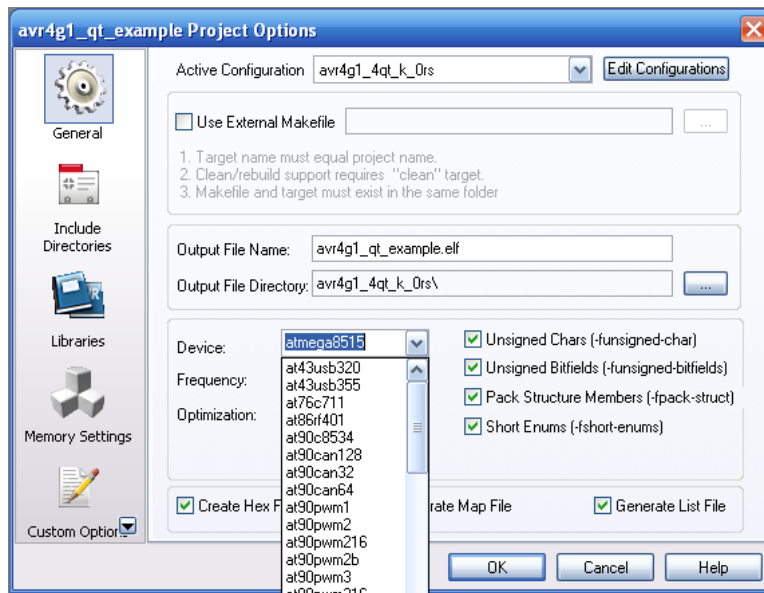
avr4g1_qt_example Project Options

General

Include Directories

Libraries

Memory Settings

Custom Optio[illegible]

Active Configuration avr4g1_4qt_k_0rs

Edit Configurations

Use External Makefile

...

1. Target name must equal project name.
2. Clean/rebuild support requires "clean" target.
3. Makefile and target must exist in the same folder

Output File Name: avr4g1_qt_example.elf

Output File Directory: avr4g1_4qt_k_0rs\

...

Device: atmega8515

Frequency:

Optimization:

at43usb320
at43usb355
at76c711
at86rf401
at90c8534
at90can128
at90can32
at90can64
at90pwm1
at90pwm2
at90pwm216
at90pwm2b
at90pwm3
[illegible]

Unsigned Chars (-funsigned-char)

Unsigned Bitfields (-funsigned-bitfields)

Pack Structure Members (-fpack-struct)

Short Enums (-fshort-enums)

Create Hex F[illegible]

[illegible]rate Map File

Generate List File

OK

Cancel

Help